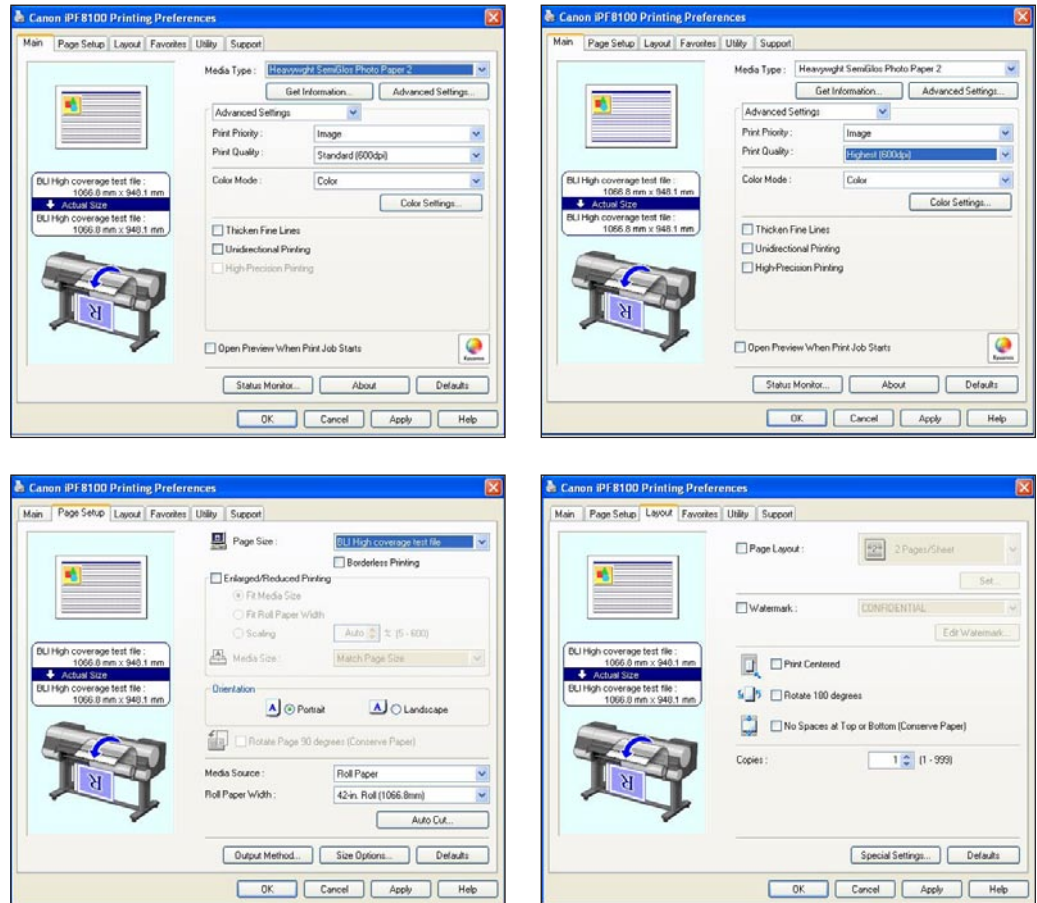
Canon iPF8100 Printing Preferences

Main | Page Setup | Layout | Favorites | Utility | Support

BLI High coverage test file : 1066.8 mm x 948.1 mm
Actual Size
BLI High coverage test file : 1066.8 mm x 948.1 mm

Media Type : Heavywght SemiGlos Photo Paper 2
Get Information... | Advanced Settings...
Advanced Settings
Print Priority : Image
Print Quality : Standard (600dpi)
Color Mode : Color
Color Settings...
Thicken Fine Lines
Unidirectional Printing
High-Precision Printing
Open Preview When Print Job Starts
Status Monitor... | About | Defaults
OK | Cancel | Apply | Help

Canon iPF8100 Printing Preferences

Main | Page Setup | Layout | Favorites | Utility | Support

BLI High coverage test file : 1066.8 mm x 948.1 mm
Actual Size
BLI High coverage test file : 1066.8 mm x 948.1 mm

Media Type : Heavywght SemiGlos Photo Paper 2
Get Information... | Advanced Settings...
Advanced Settings
Print Priority : Image
Print Quality : Highest (600dpi)
Color Mode : Color
Color Settings...
Thicken Fine Lines
Unidirectional Printing
High-Precision Printing
Open Preview When Print Job Starts
Status Monitor... | About | Defaults
OK | Cancel | Apply | Help

Canon iPF8100 Printing Preferences

Main | Page Setup | Layout | Favorites | Utility | Support

BLI High coverage test file : 1066.8 mm x 948.1 mm
Actual Size
BLI High coverage test file : 1066.8 mm x 948.1 mm

Page Size : BLI High coverage test file
Borderless Printing
Enlarged/Reduced Printing
Fit Media Size
Fit Roll Paper Width
Scaling | Auto | % (5 - 600)
Media Size : Match Page Size
Orientation
Portrait | Landscape
Rotate Page 90 degrees (Conserve Paper)
Media Source : Roll Paper
Roll Paper Width : 42-in. Roll (1066.8mm)
Auto Cut...
Output Method... | Size Options... | Defaults
OK | Cancel | Apply | Help

Canon iPF8100 Printing Preferences

Main | Page Setup | Layout | Favorites | Utility | Support

BLI High coverage test file : 1066.8 mm x 948.1 mm
Actual Size
BLI High coverage test file : 1066.8 mm x 948.1 mm

Page Layout : 2 Pages/Sheet
Set...
Watermark : CONFIDENTIAL
Edit Watermark...
Print Centered
Rotate 180 degrees
No Spaces at Top or Bottom (Conserve Paper)
Copies : 1 (1 - 999)
Special Settings... | Defaults
OK | Cancel | Apply | Help